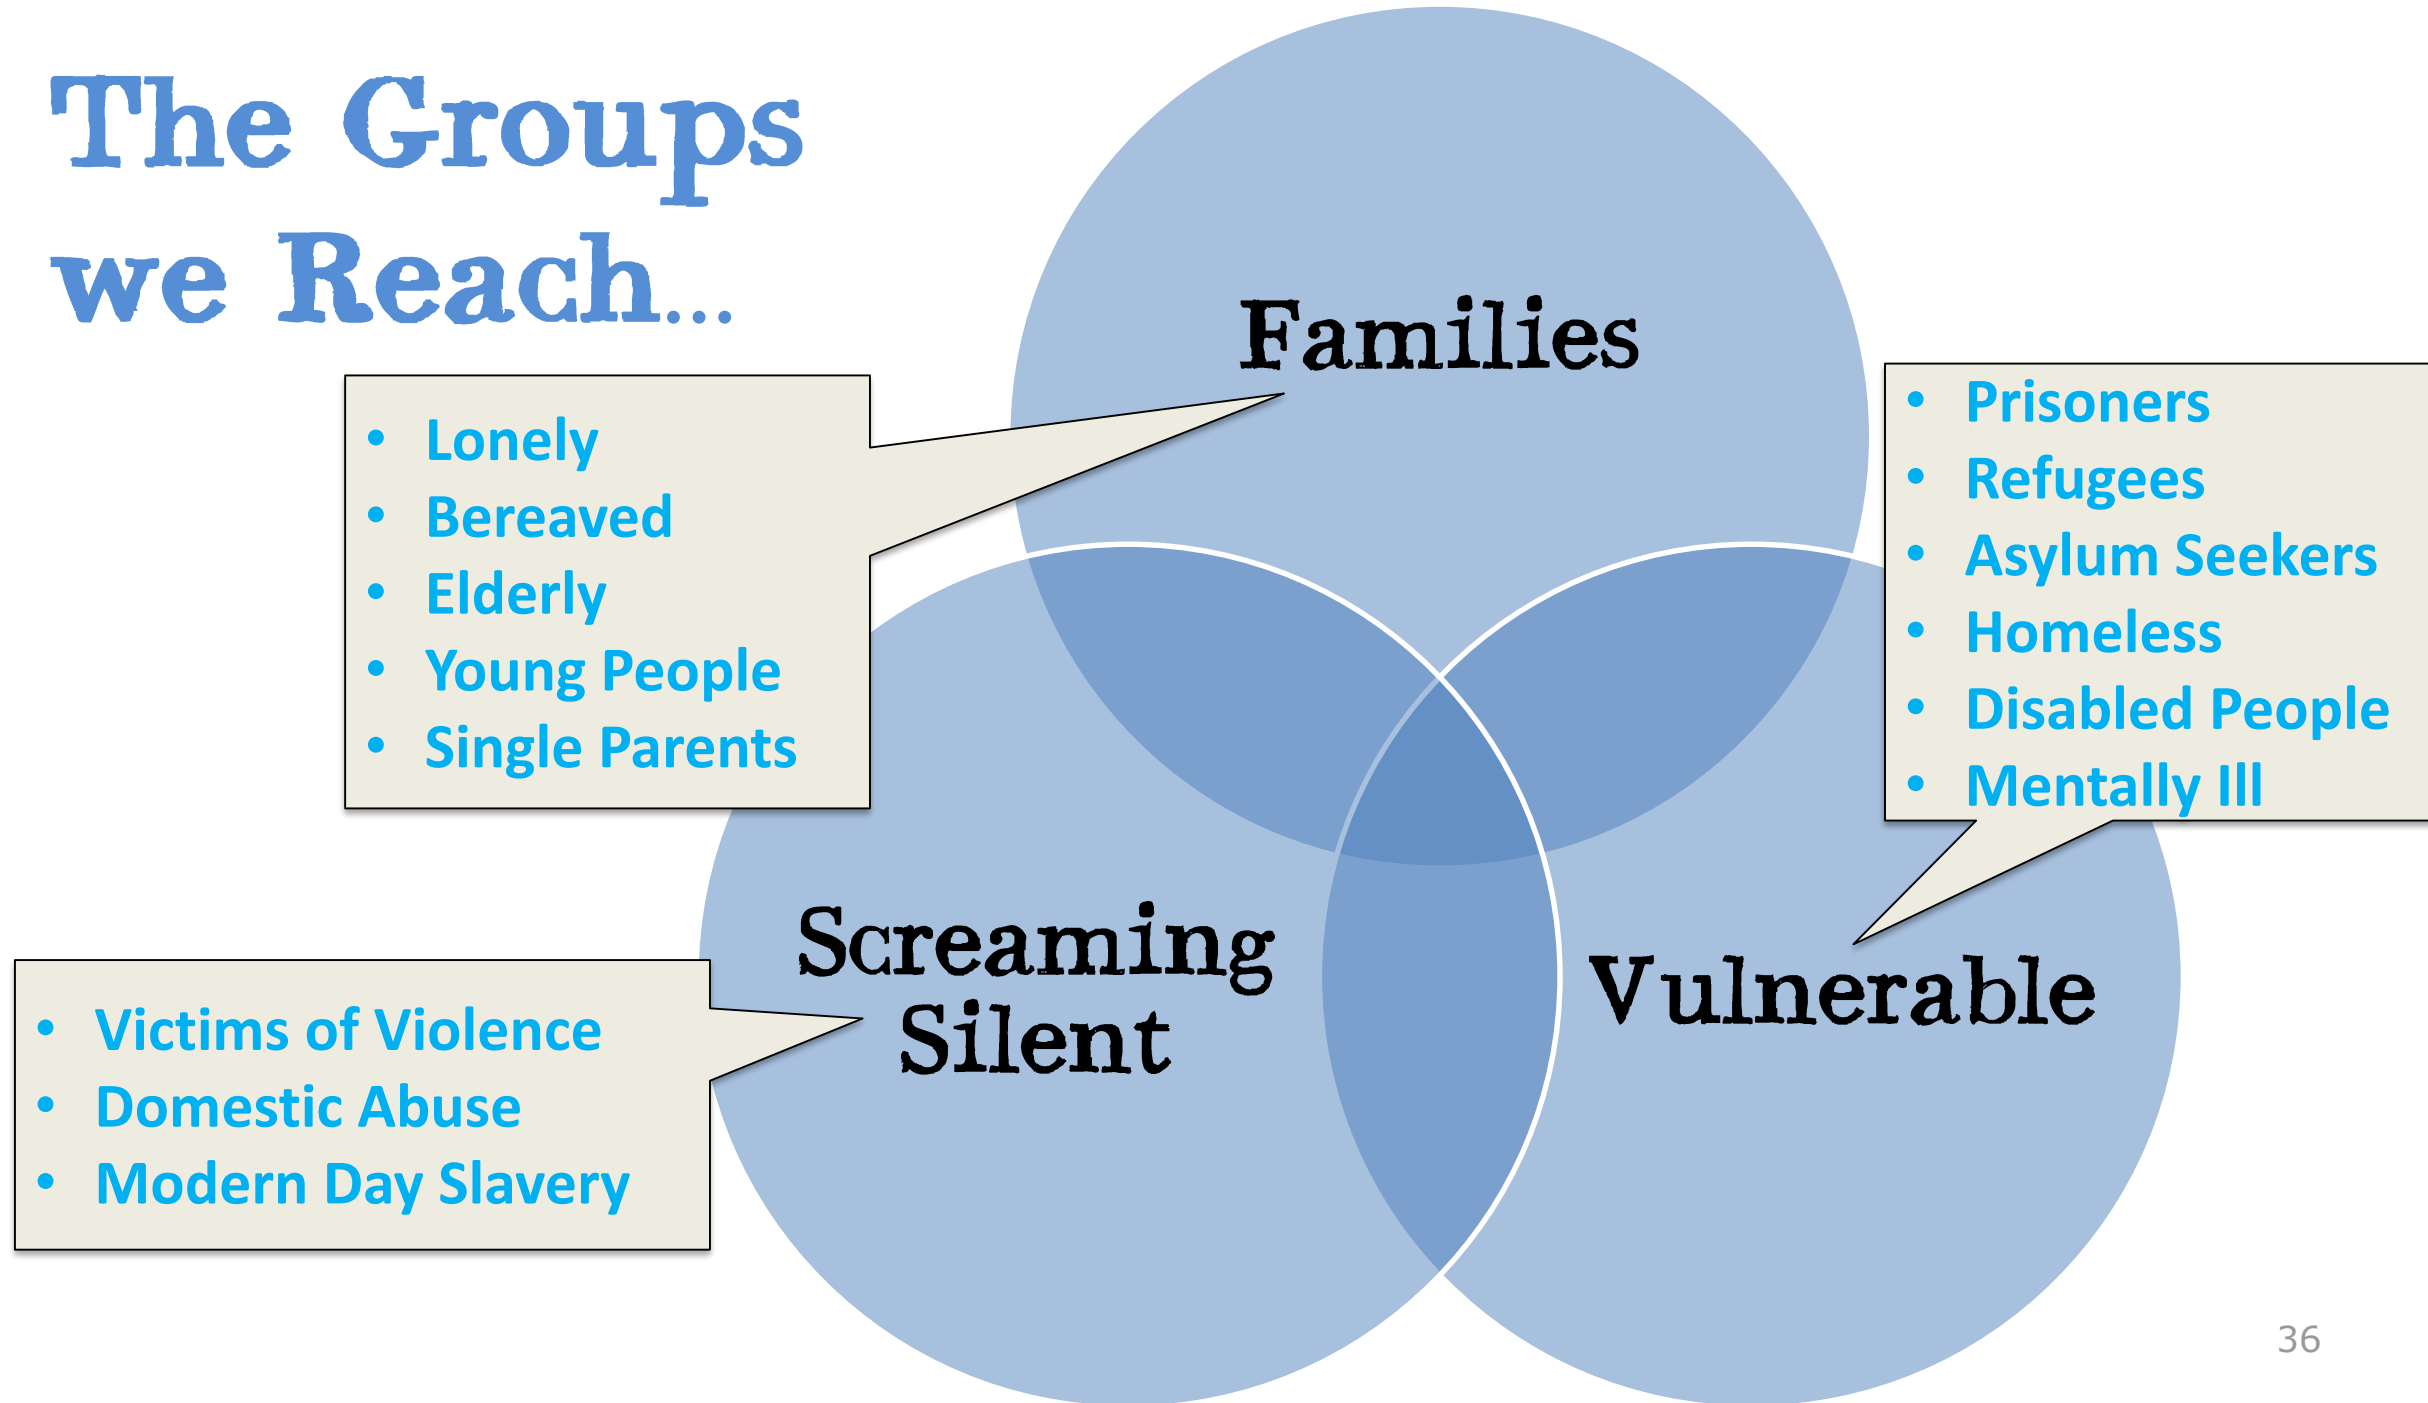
The Groups we Reach...

Families

- Lonely
- Bereaved
- Elderly
- Young People
- Single Parents

- Prisoners
- Refugees
- Asylum Seekers
- Homeless
- Disabled People
- Mentally Ill

Screaming Silent

Vulnerable

- Victims of Violence
- Domestic Abuse
- Modern Day Slavery

36